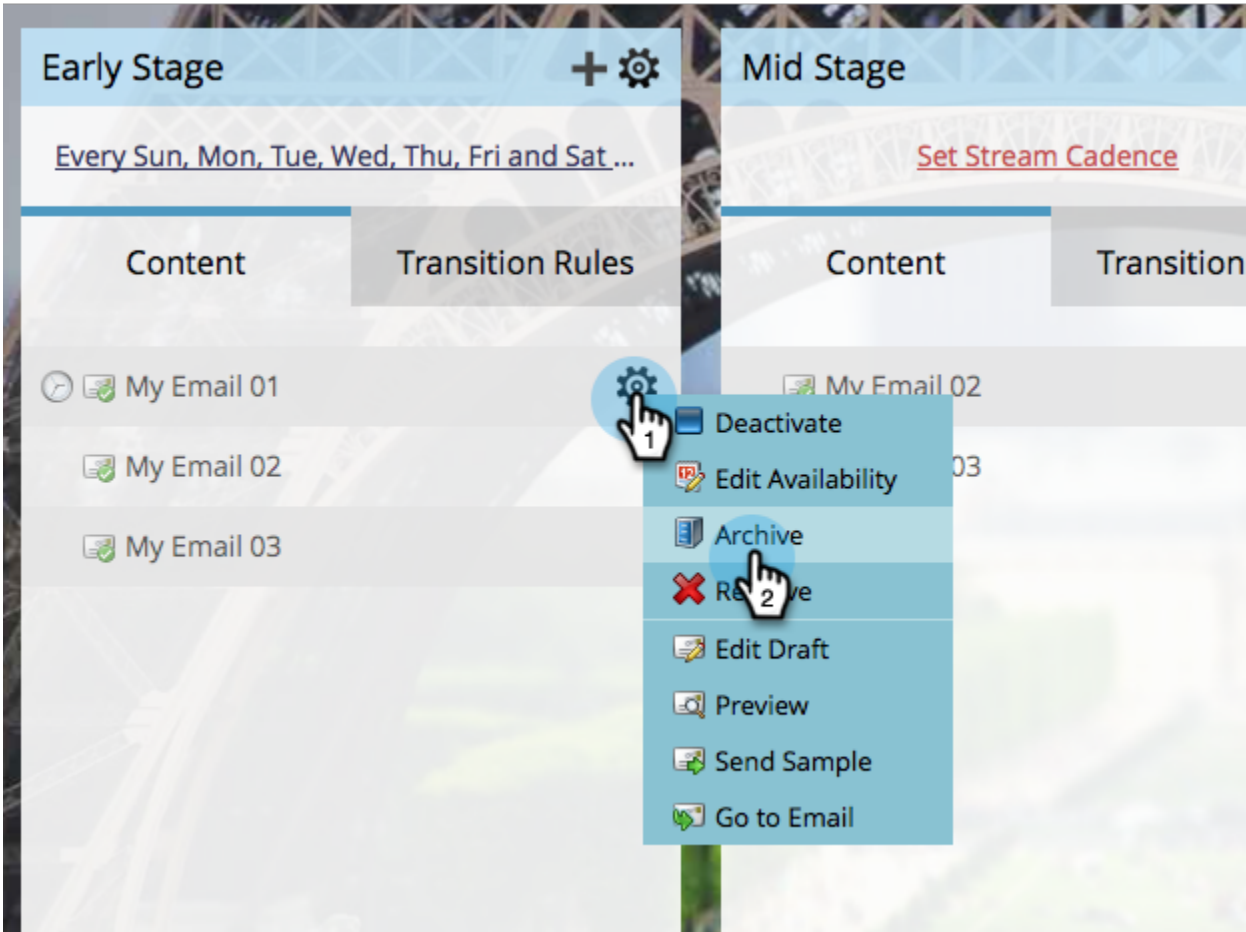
Early Stage

Every Sun, Mon, Tue, Wed, Thu, Fri and Sat ...

Content

Transition Rules

My Email 01

My Email 02

My Email 03

1

Deactivate

Edit Availability

Archive

Re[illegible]ve

2

Edit Draft

Preview

Send Sample

Go to Email

Mid Stage

Set Stream Cadence

Content

Transition

My Email 02

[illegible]03